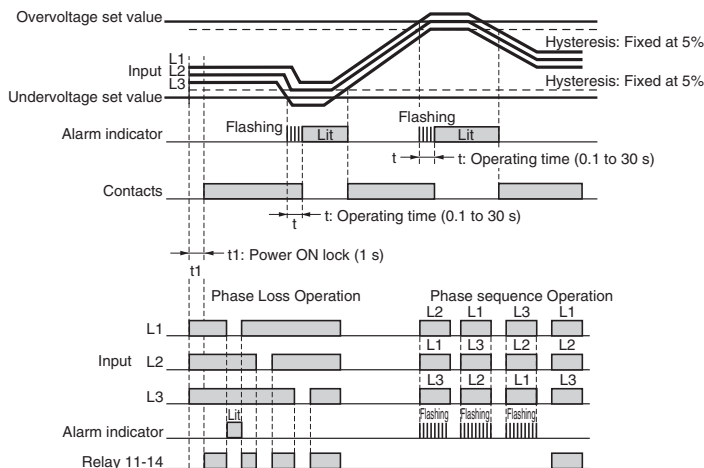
Overvoltage set value
Hysteresis: Fixed at 5%
L1
Input L2
L3
Hysteresis: Fixed at 5%
Undervoltage set value
Alarm indicator
Flashing
Lit
Flashing
Lit
t
t: Operating time (0.1 to 30 s)
Contacts
t
t: Operating time (0.1 to 30 s)
t1: Power ON lock (1 s)
t1
Phase Loss Operation
Phase sequence Operation
L2 L1 L3 L1
L1
L1 L3 L2 L2
Input L2
L3 L2 L1 L3
L3
Lit
Flashing Flashing Flashing
Alarm indicator
Relay 11-14